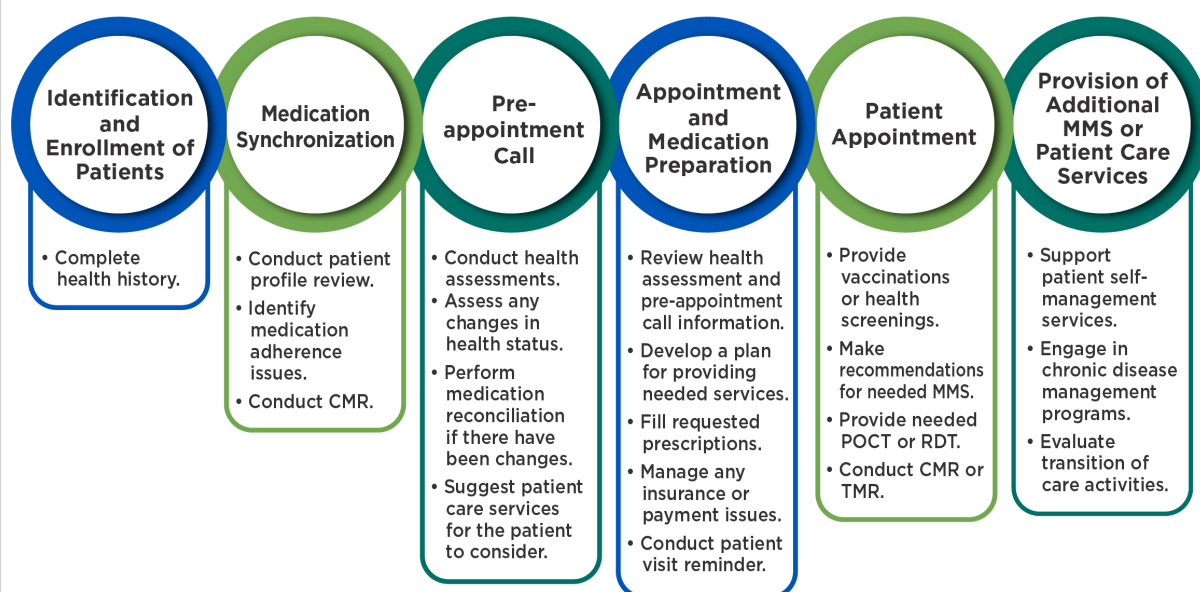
Identification and Enrollment of Patients

• Complete health history.

Medication Synchronization

• Conduct patient profile review.
• Identify medication adherence issues.
• Conduct CMR.

Pre-appointment Call

• Conduct health assessments.
• Assess any changes in health status.
• Perform medication reconciliation if there have been changes.
• Suggest patient care services for the patient to consider.

Appointment and Medication Preparation

• Review health assessment and pre-appointment call information.
• Develop a plan for providing needed services.
• Fill requested prescriptions.
• Manage any insurance or payment issues.
• Conduct patient visit reminder.

Patient Appointment

• Provide vaccinations or health screenings.
• Make recommendations for needed MMS.
• Provide needed POCT or RDT.
• Conduct CMR or TMR.

Provision of Additional MMS or Patient Care Services

• Support patient self-management services.
• Engage in chronic disease management programs.
• Evaluate transition of care activities.